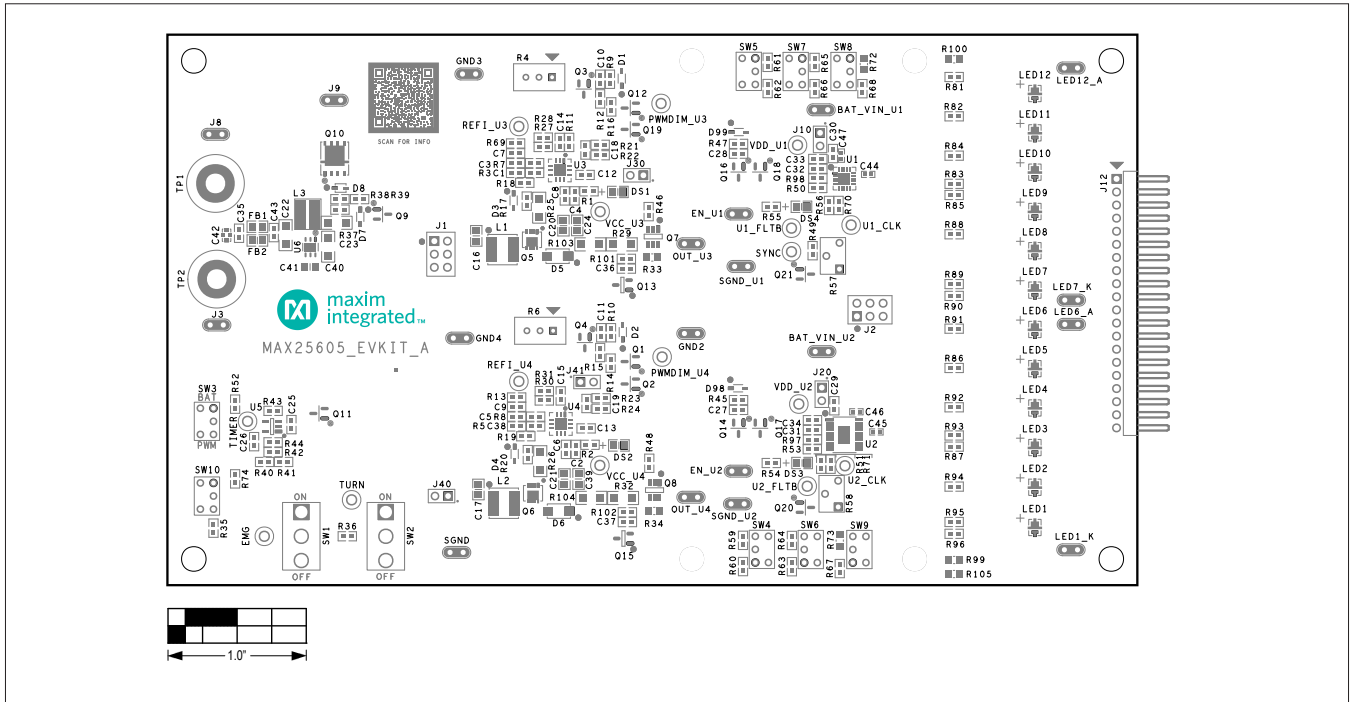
SCAN FOR INFO
GND3
R4
J9
J8
TP1
TP2
Q10
L3
D8
R38R39
Q9
C35
FB1
C43
C22
C42
FB2
U6
R37
C23
D7
C41
C40
maxim integrated
MAX25605_EVKIT_A
J3
Q3
R12
C10
R9
D1
Q12
PWMDIM_U3
REFI_U3
R28
R27
R14
R11
R16
Q19
R69
C7
C3R7
R3C1
R18
U3
R22
R21
C18
C12
J30
DS1
D3
R17
C8
R25
R1
C4
R46
VCC_U3
J1
L1
C16
Q5
C20
C24
R103
R29
Q7
D5
R101
C36
R33
OUT_U3
Q13
R6
Q4
C11
R10
D2
GND4
GND2
Q1
REFI_U4
PWMDIM_U4
R31
R30
C15
J41
R15
R14
Q2
R13
C9
R23
R24
C5R8
R5C38
U4
C13
R19
C6
R2
DS2
D4
R20
R26
C2
R48
VCC_U4
C21
C39
L2
J40
C17
Q6
R104
R32
Q8
D6
R102
C37
R34
OUT_U4
Q15
SGND
SW3
BAT
PWM
R52
U5
R43
C25
Q11
TIMER
C26
R44
R42
R40
R41
SW10
R74
R35
ON
TURN
ON
EMG
SW1
R36
SW2
OFF
OFF
SW5
SW7
SW8
R61
R65
R72
R62
R66
R68
BAT_VIN_U1
D99
R47
C28
VDD_U1
J10
C30
C47
C33
C32
U1
C44
Q16
Q18
R98
R50
EN_U1
R55
DS4
R56
R70
U1_FLTB
U1_CLK
R49
SYNC
Q21
SGND_U1
R57
J2
BAT_VIN_U2
J20
C29
D98
VDD_U2
R45
C27
C46
C45
Q14
Q17
C34
C31
R97
R53
U2
EN_U2
R54
DS3
R51
R71
U2_CLK
U2_FLTB
Q20
R58
SGND_U2
SW4
SW6
SW9
R59
R64
R73
R60
R63
R67
R100
R81
R82
R84
R83
R85
R88
R89
R90
R91
R86
R92
R93
R87
R94
R95
R96
R99
R105
LED12
LED12_A
LED11
LED10
LED9
LED8
LED7
LED7_K
LED6
LED6_A
LED5
LED4
LED3
LED2
LED1
LED1_K
J12
1.0"